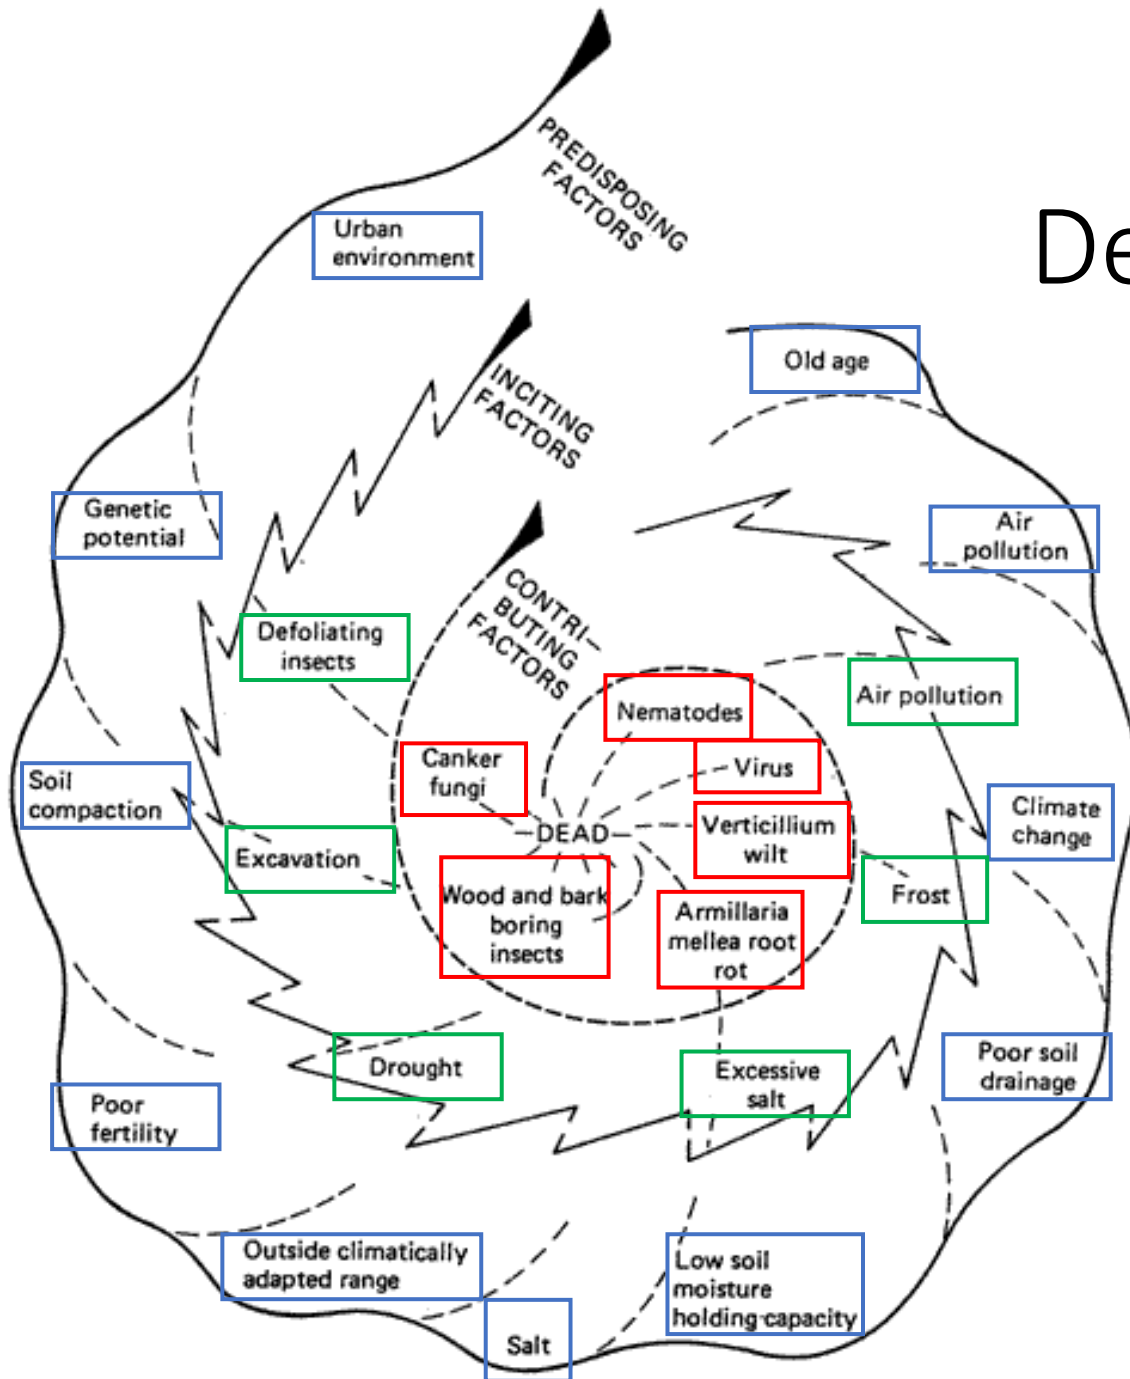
De

PREDISPOSING FACTORS

INCITING FACTORS

CONTRIBUTING FACTORS

Urban environment

Old age

Genetic potential

Air pollution

Defoliating insects

Air pollution

Nematodes

Canker fungi

Virus

Soil compaction

DEAD

Verticillium wilt

Climate change

Excavation

Frost

Wood and bark boring insects

Armillaria mellea root rot

Drought

Excessive salt

Poor soil drainage

Poor fertility

Outside climatically adapted range

Low soil moisture holding capacity

Salt